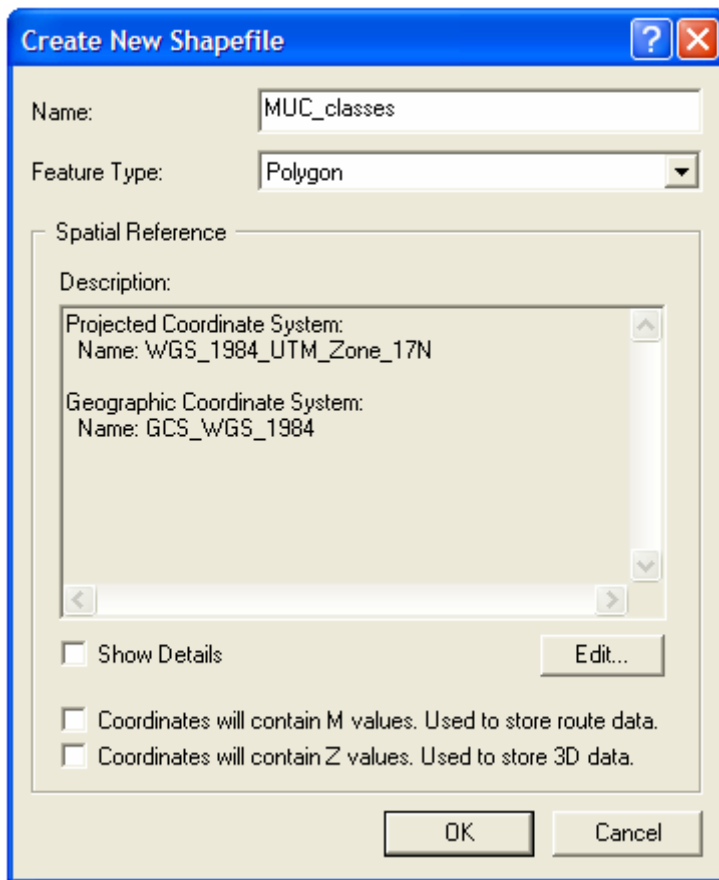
Create New Shapefile

Name: MUC_classes

Feature Type: Polygon

Spatial Reference

Description:

Projected Coordinate System:
Name: WGS_1984_UTM_Zone_17N

Geographic Coordinate System:
Name: GCS_WGS_1984

Show Details

Edit...

Coordinates will contain M values. Used to store route data.

Coordinates will contain Z values. Used to store 3D data.

OK

Cancel